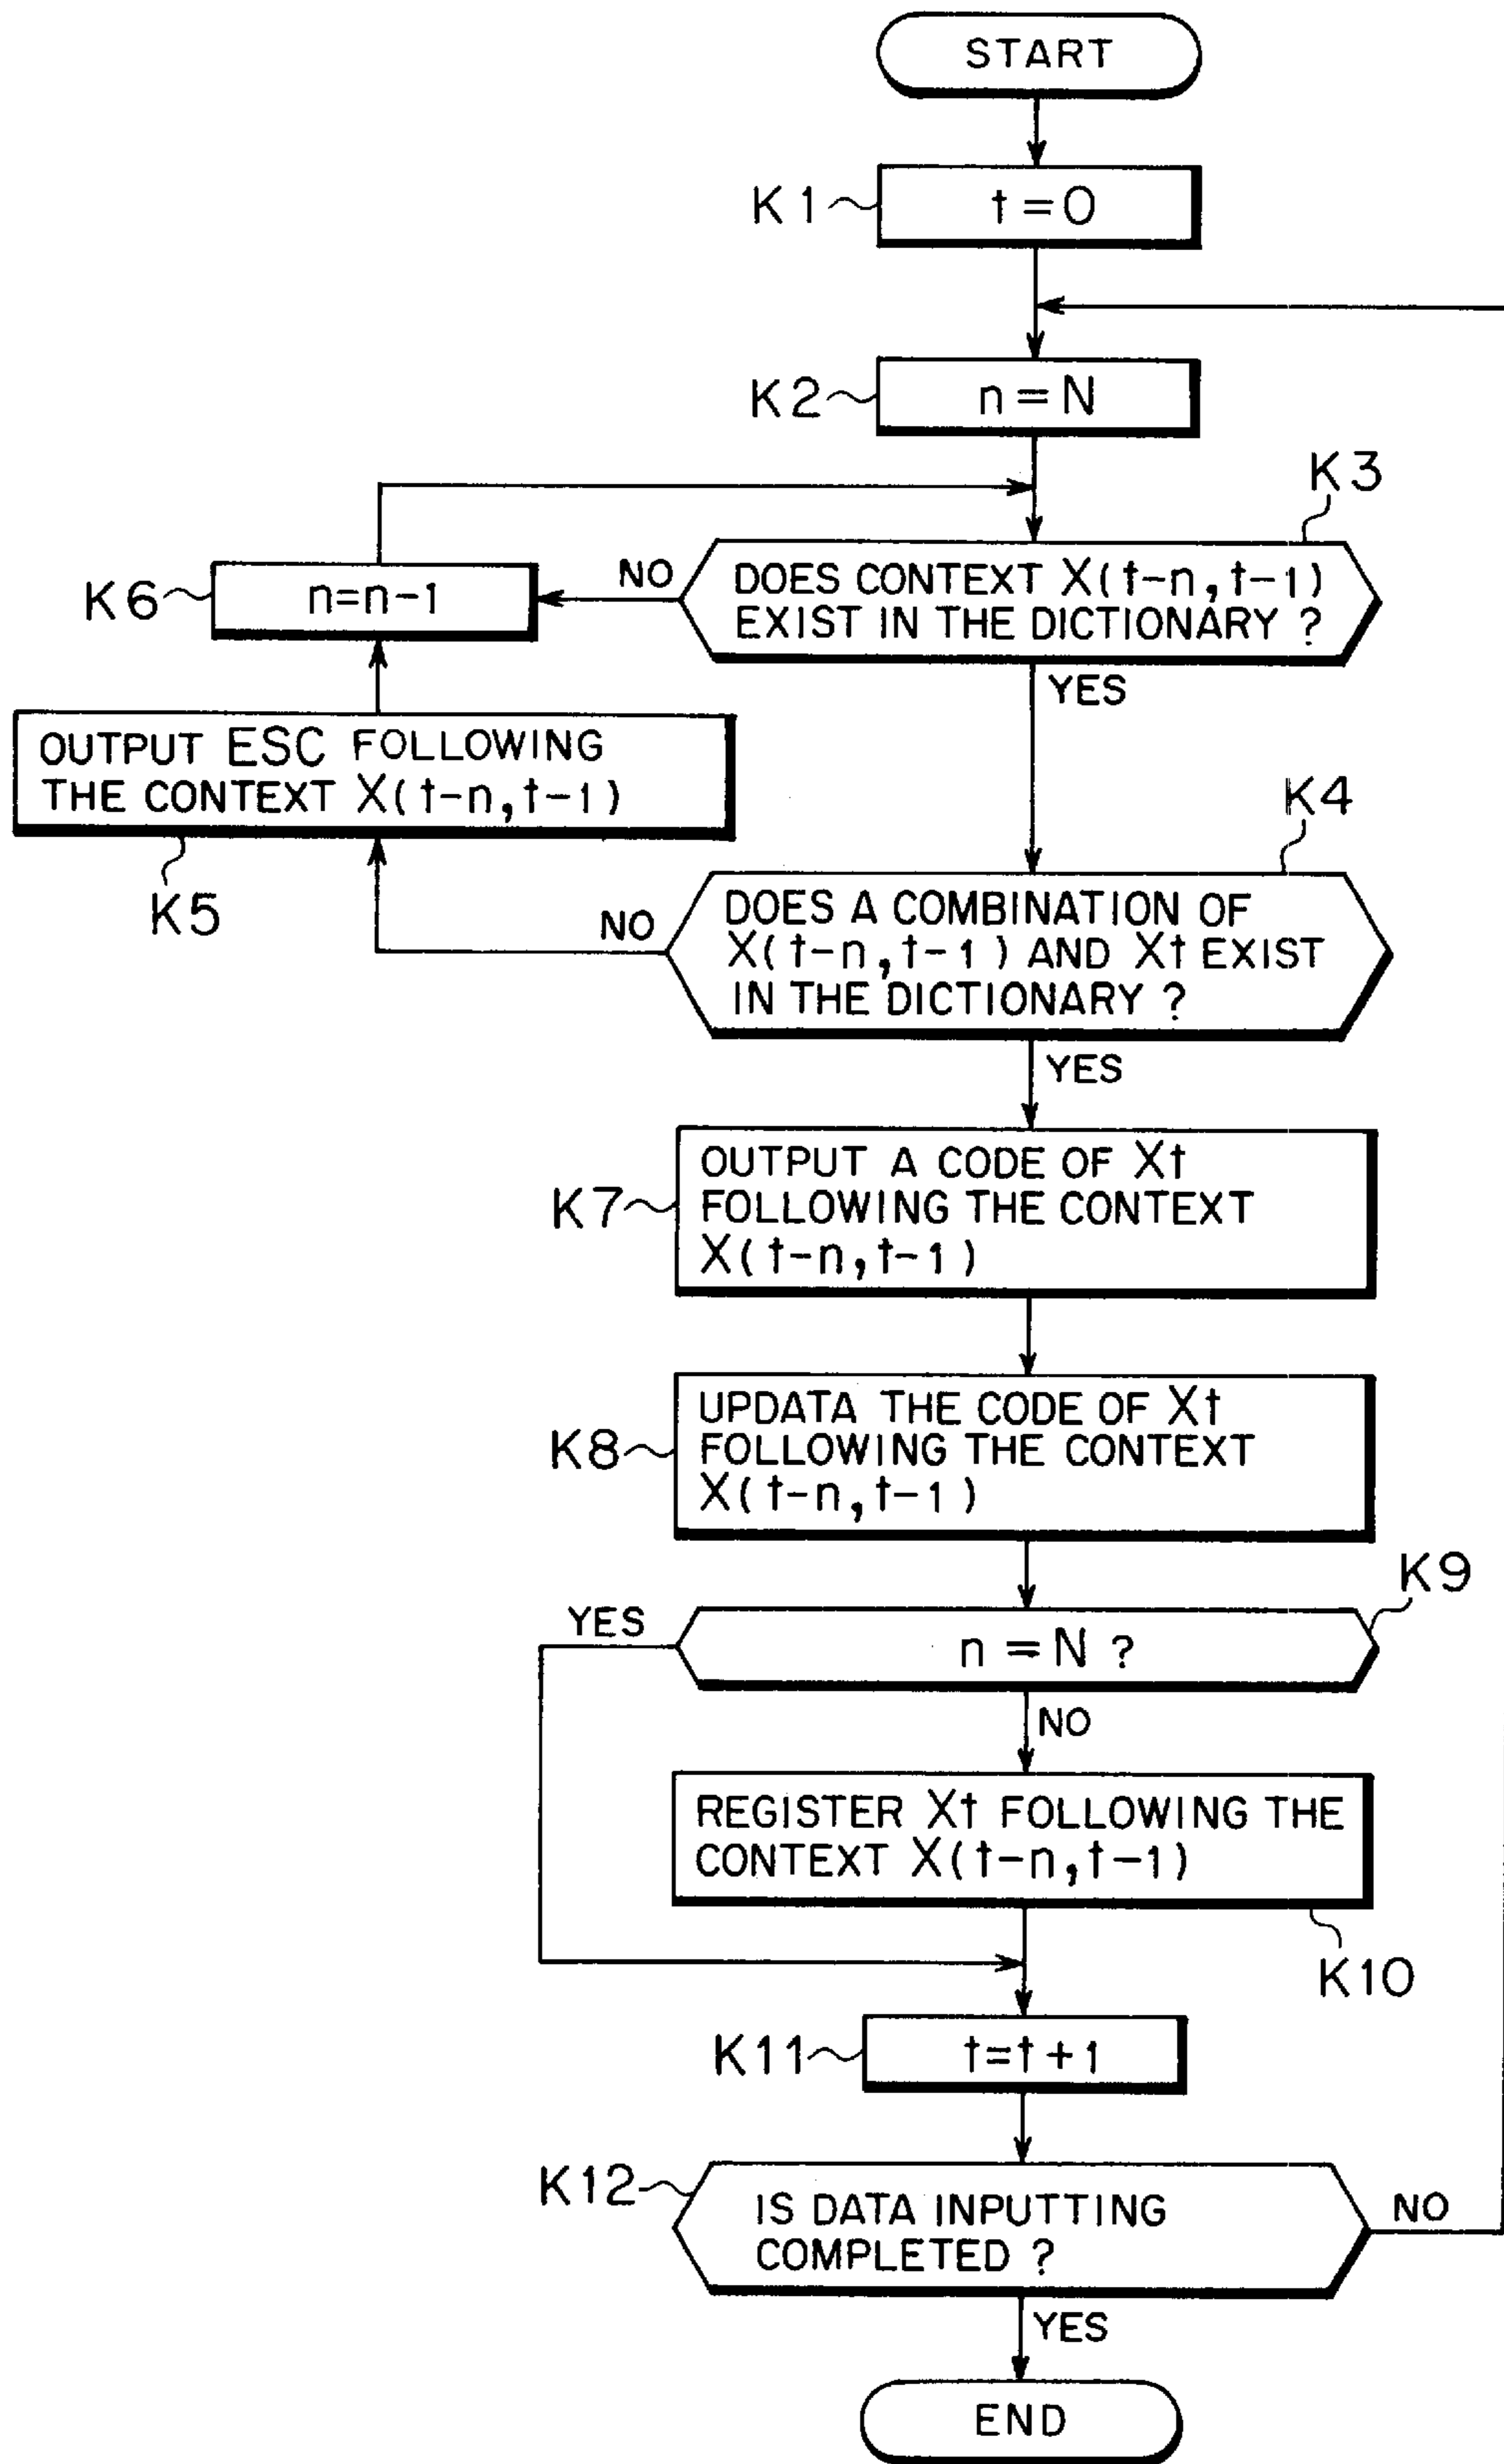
START

K1 t=0

K2 n=N

K3

DOES CONTEXT X(t-n, t-1) EXIST IN THE DICTIONARY ?

NO

K6 n=n-1

YES

OUTPUT ESC FOLLOWING THE CONTEXT X(t-n, t-1)

K5

K4

DOES A COMBINATION OF X(t-n, t-1) AND Xt EXIST IN THE DICTIONARY ?

NO

YES

K7 OUTPUT A CODE OF Xt FOLLOWING THE CONTEXT X(t-n, t-1)

K8 UPDATA THE CODE OF Xt FOLLOWING THE CONTEXT X(t-n, t-1)

K9

YES

n = N ?

NO

REGISTER Xt FOLLOWING THE CONTEXT X(t-n, t-1)

K10

K11 t=t+1

K12 IS DATA INPUTTING COMPLETED ?

NO

YES

END